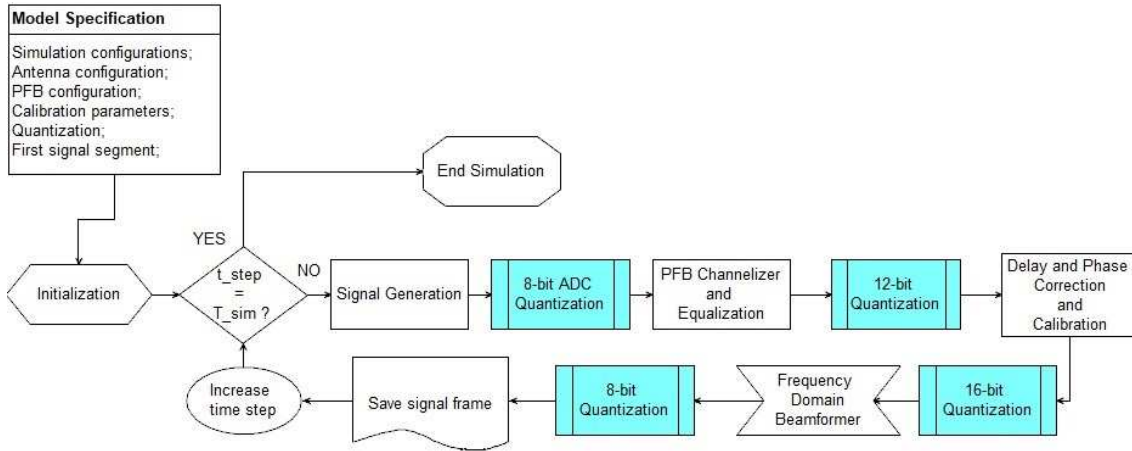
Model Specification

Simulation configurations;
Antenna configuration;
PFB configuration;
Calibration parameters;
Quantization;
First signal segment;

End Simulation

YES

Initialization

t_step = T_sim ?

NO

Signal Generation

8-bit ADC Quantization

PFB Channelizer and Equalization

12-bit Quantization

Delay and Phase Correction and Calibration

16-bit Quantization

Frequency Domain Beamformer

8-bit Quantization

Save signal frame

Increase time step